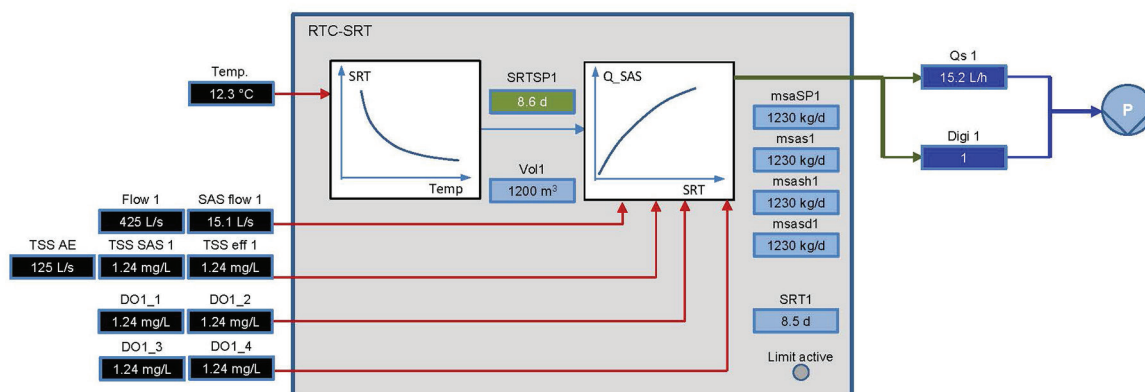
RTC-SRT

Temp.
12.3 °C

SRT
Temp

SRTSP1
8.6 d

Vol1
1200 m$^3$

Q_SAS
SRT

msaSP1
1230 kg/d
msas1
1230 kg/d
msash1
1230 kg/d
msasd1
1230 kg/d

SRT1
8.5 d

Limit active

Qs 1
15.2 L/h

Digi 1
1

P

Flow 1
425 L/s
SAS flow 1
15.1 L/s

TSS AE
125 L/s
TSS SAS 1
1.24 mg/L
TSS eff 1
1.24 mg/L

DO1_1
1.24 mg/L
DO1_2
1.24 mg/L

DO1_3
1.24 mg/L
DO1_4
1.24 mg/L